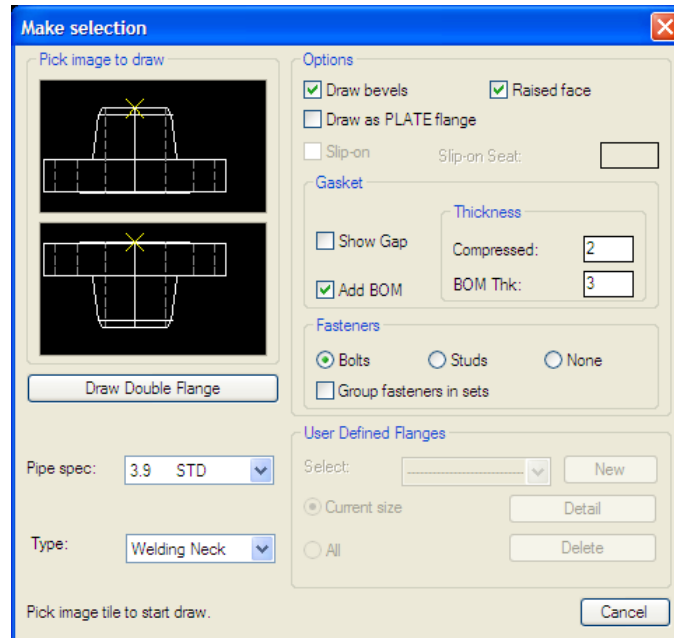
Make selection

Pick image to draw

Draw Double Flange

Pipe spec: 3.9 STD

Type: Welding Neck

Pick image tile to start draw.

Options

Draw bevels

Raised face

Draw as PLATE flange

Slip-on

Slip-on Seat:

Gasket

Show Gap

Add BOM

Thickness

Compressed: 2

BOM Thk: 3

Fasteners

Bolts

Studs

None

Group fasteners in sets

User Defined Flanges

Select:

New

Current size

Detail

All

Delete

Cancel